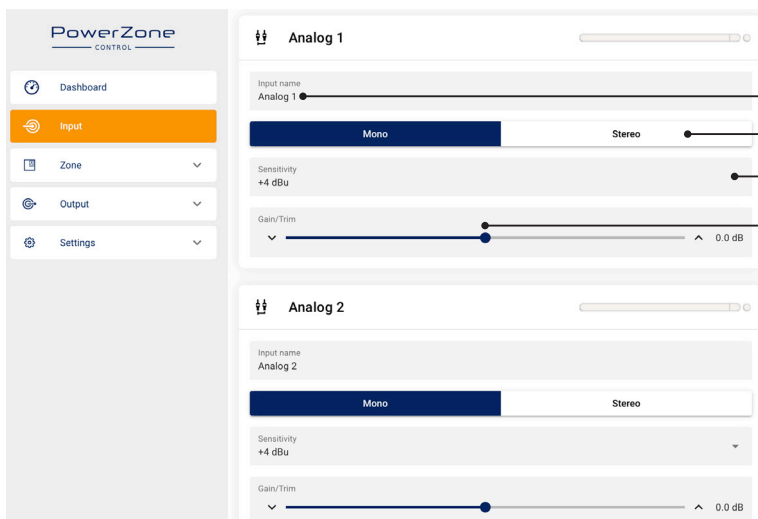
PowerZone
CONTROL

Dashboard

Input

Zone

Output

Settings

Analog 1

Input name
Analog 1

Mono

Stereo

Sensitivity
+4 dBu

Gain/Trim

0.0 dB

Analog 2

Input name
Analog 2

Mono

Stereo

Sensitivity
+4 dBu

Gain/Trim

0.0 dB